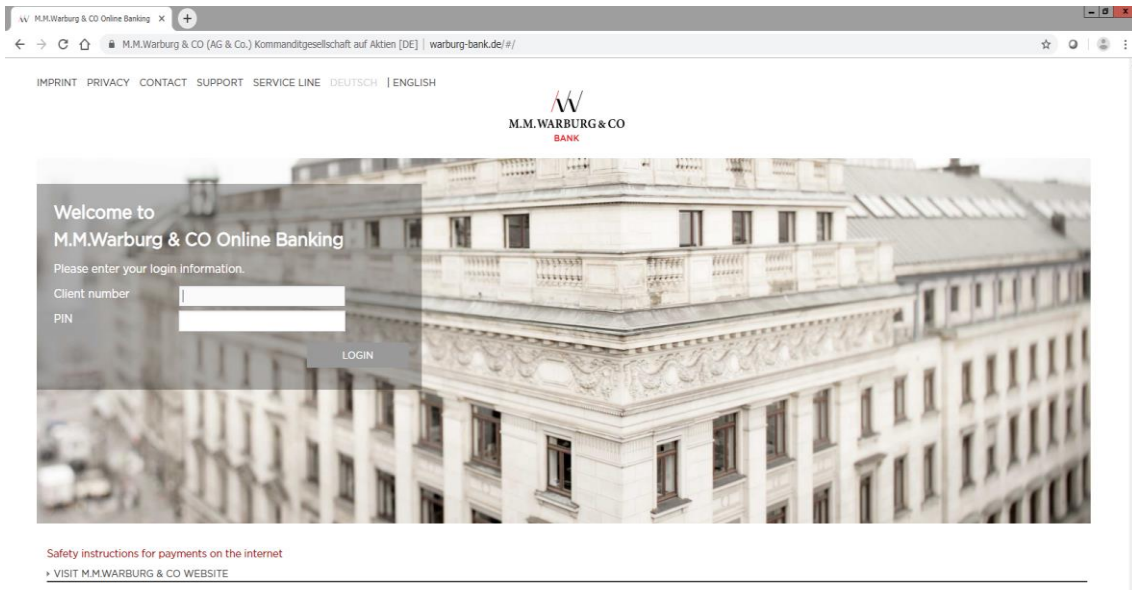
M.M.Warburg & CO Online Banking ×

M.M.Warburg & CO (AG & Co.) Kommanditgesellschaft auf Aktien [DE] | warburg-bank.de/#/

IMPRINT PRIVACY CONTACT SUPPORT SERVICE LINE DEUTSCH | ENGLISH

M.M.WARBURG & CO
BANK

Welcome to
M.M.Warburg & CO Online Banking

Please enter your login information.

Client number

PIN

LOGIN

Safety instructions for payments on the internet

VISIT M.M.WARBURG & CO WEBSITE